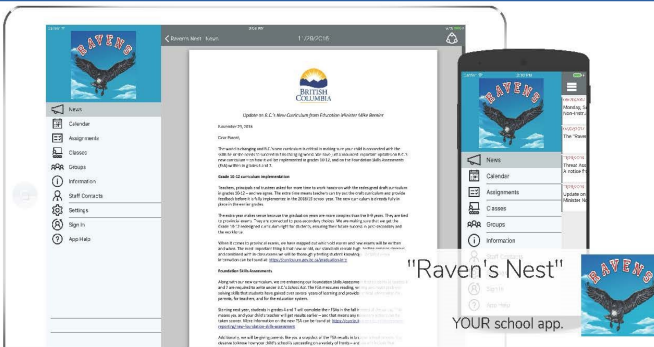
RAVENS

News

Calendar

Assignments

Classes

Groups

Information

Staff Contacts

Settings

Sign In

App Help

Raven's Nest News

1 / 2 (PDF)

BRITISH COLUMBIA

Update on B.C.'s New Curriculum from Education Minister Mike Bernier

November 29, 2016

Dear Parent,

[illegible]

Grade 10-12 curriculum implementation

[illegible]

Foundation Skills Assessments

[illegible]

RAVENS

News

Calendar

Assignments

Classes

Groups

Information

Sign In

"Raven's Nest"

YOUR school app.